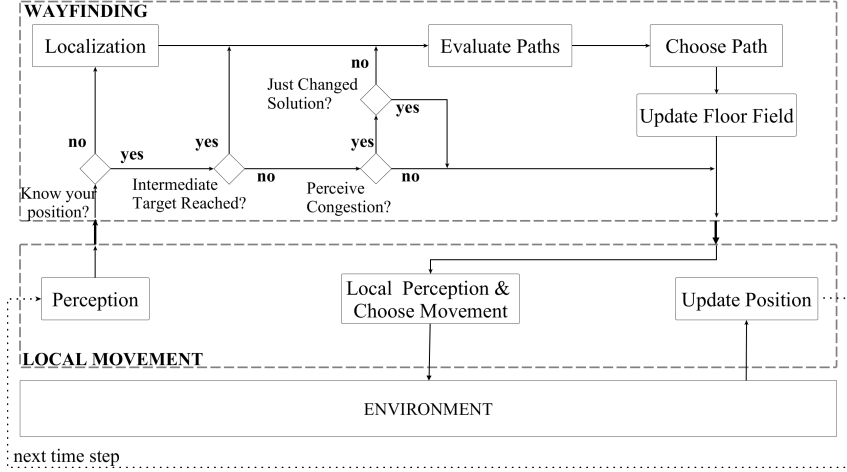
WAYFINDING

Localization

Evaluate Paths

Choose Path

no

Just Changed Solution?

yes

Update Floor Field

no

yes

yes

yes

no

no

Know your position?

Intermediate Target Reached?

Perceive Congestion?

Perception

Local Perception & Choose Movement

Update Position

LOCAL MOVEMENT

ENVIRONMENT

next time step